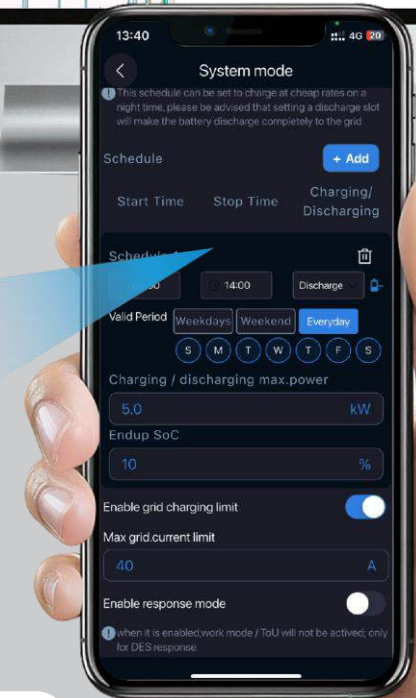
13:40

4G 20

System mode

This schedule can be set to charge at cheap rates on a night time, please be advised that setting a discharge slot will make the battery discharge completely to the grid

Schedule

+ Add

Start Time

Stop Time

Charging/ Discharging

Schedule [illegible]

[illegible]

14:00

Discharge

Valid Period

Weekdays

Weekend

Everyday

S M T W T F S

Charging / discharging max.power

5.0

kW

Endup SoC

10

%

Enable grid charging limit

Max grid.current limit

40

A

Enable response mode

when it is enabled,work mode / ToU will not be actived; only for DES response